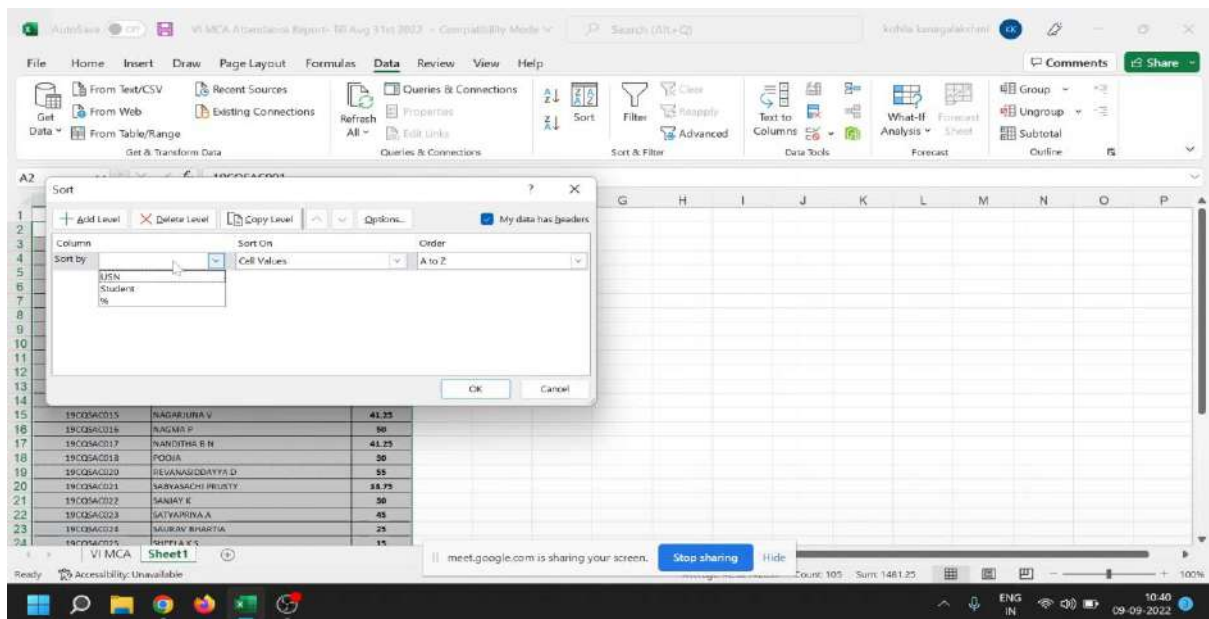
AutoSave Off VI MCA Attendance Report- 18 Aug 31st 2022 - Compatibility Mode Search (Alt+Q) kohila kanagalakshmi KK

File Home Insert Draw Page Layout Formulas Data Review View Help Comments Share

Get Data From Text/CSV From Web From Table/Range Recent Sources Existing Connections Get & Transform Data

Refresh All Queries & Connections Properties Edit Links Queries & Connections

Sort Filter Clear Reapply Advanced Sort & Filter

Text to Columns Data Tools

What-If Analysis Forecast Sheet Forecast

Group Ungroup Subtotal Outline

A2 19CQSAC001

Sort

Add Level Delete Level Copy Level Options... My data has headers

Column Sort On Order

Sort by Cell Values A to Z

USN
Student
%

OK Cancel

G H I J K L M N O P

| | | | |
|---|---|---|---|
| 15 | 19CQSAC015 | NAGARJUNA V | 41.25 |
| 16 | 19CQSAC016 | NAGMA P | 50 |
| 17 | 19CQSAC017 | NANDITHA B N | 41.25 |
| 18 | 19CQSAC018 | POOJA | 30 |
| 19 | 19CQSAC020 | REVANASIDDAYYA D | 55 |
| 20 | 19CQSAC021 | SABYASACHI PRUSTY | 18.75 |
| 21 | 19CQSAC022 | SANJAY K | 50 |
| 22 | 19CQSAC023 | SATYAPRIYA A | 45 |
| 23 | 19CQSAC024 | SAURAV BHARTIA | 25 |
| 24 | 19CQSAC025 | SHEELA K S | 15 |

VI MCA Sheet1

meet.google.com is sharing your screen. Stop sharing Hide

Ready Accessibility: Unavailable Count: 105 Sum: 1481.25 100%

ENG IN 10:40 09-09-2022